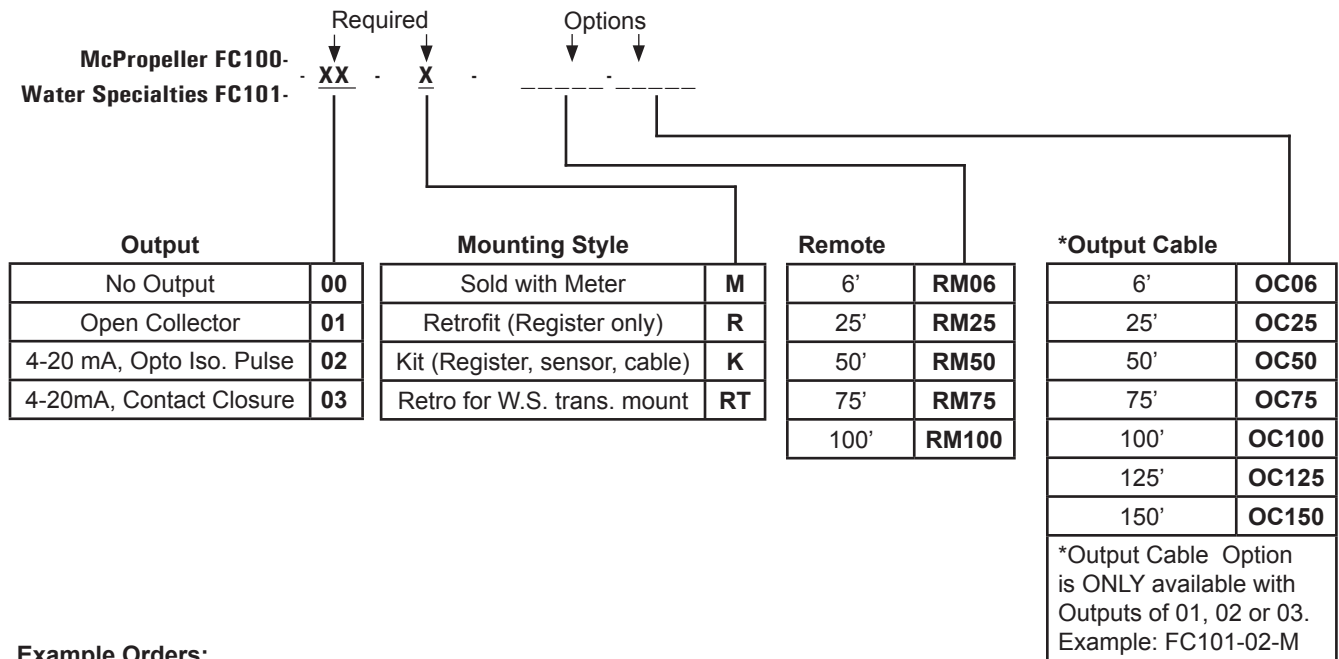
Required

Options

McPropeller FC100-
Water Specialties FC101-

- XX - X - _____-_____

**Output**

| No Output | 00 |
|---|---|
| Open Collector | 01 |
| 4-20 mA, Opto Iso. Pulse | 02 |
| 4-20mA, Contact Closure | 03 |

**Mounting Style**

| Sold with Meter | M |
|---|---|
| Retrofit (Register only) | R |
| Kit (Register, sensor, cable) | K |
| Retro for W.S. trans. mount | RT |

**Remote**

| 6' | RM06 |
|---|---|
| 25' | RM25 |
| 50' | RM50 |
| 75' | RM75 |
| 100' | RM100 |

**\*Output Cable**

| 6' | OC06 |
|---|---|
| 25' | OC25 |
| 50' | OC50 |
| 75' | OC75 |
| 100' | OC100 |
| 125' | OC125 |
| 150' | OC150 |

\*Output Cable Option is ONLY available with Outputs of 01, 02 or 03. Example: FC101-02-M

Example Orders: